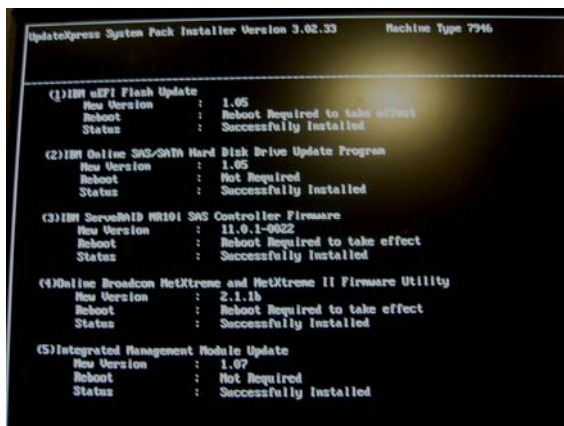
UpdateXpress System Pack Installer Version 3.02.33 Machine Type 7946

(1)IBM uEFI Flash Update
New Version : 1.05
Reboot : Reboot Required to take effect
Status : Successfully Installed

(2)IBM Online SAS/SATA Hard Disk Drive Update Program
New Version : 1.05
Reboot : Not Required
Status : Successfully Installed

(3)IBM ServeRAID MR10i SAS Controller Firmware
New Version : 11.0.1-0022
Reboot : Reboot Required to take effect
Status : Successfully Installed

(4)Online Broadcom NetXtreme and NetXtreme II Firmware Utility
New Version : 2.1.1b
Reboot : Reboot Required to take effect
Status : Successfully Installed

(5)Integrated Management Module Update
New Version : 1.07
Reboot : Not Required
Status : Successfully Installed